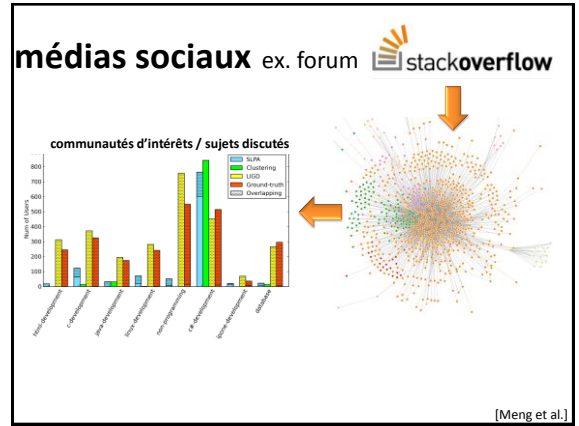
médias sociaux ex. forum stackoverflow

communautés d'intérêts / sujets discutés

SLPA
Clustering
LIGD
Ground-truth
Overlapping

Num of Users

800
700
600
500
400
300
200
100
0

html-development
c-development
java-development
linux-development
non-programming
c#-development
iphone-development
database

[Meng et al.]